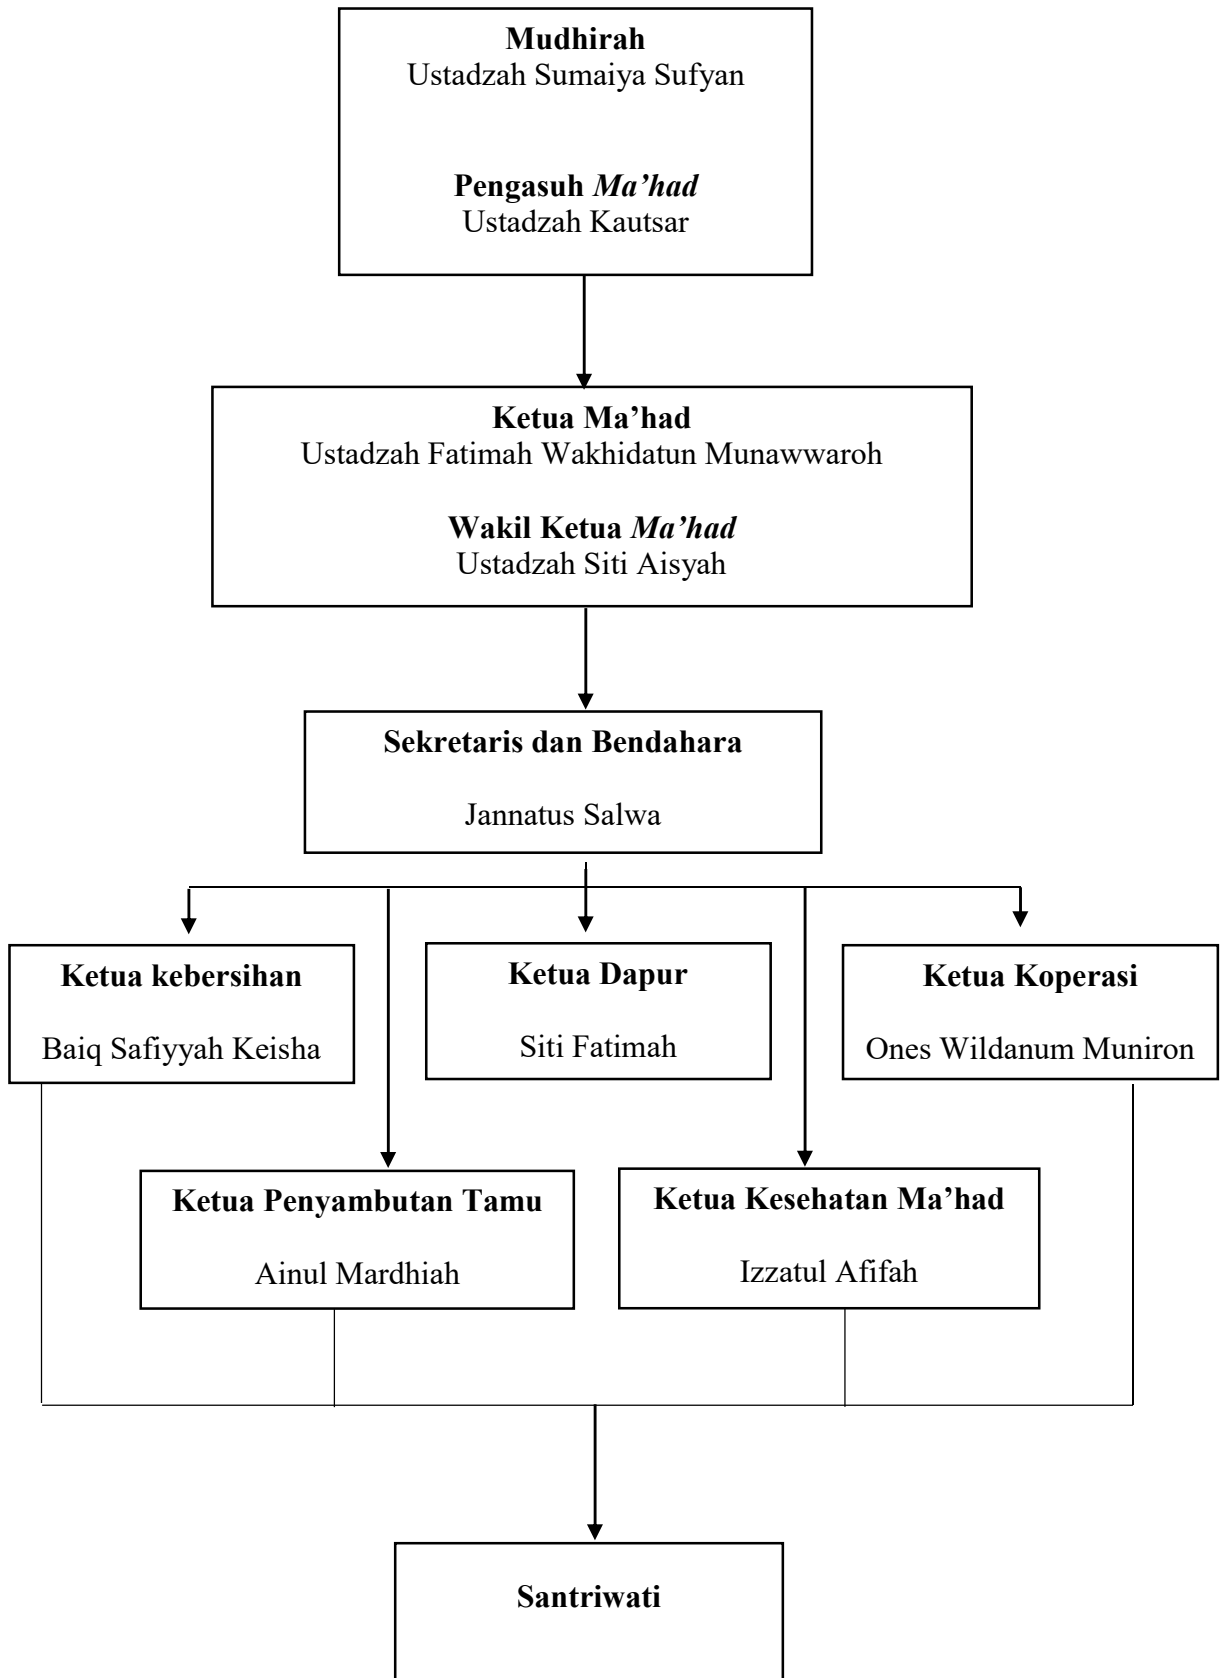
Mudhirah
Ustadzah Sumaiya Sufyan

Pengasuh Ma'had
Ustadzah Kautsar

Ketua Ma'had
Ustadzah Fatimah Wakhidatun Munawwaroh

Wakil Ketua Ma'had
Ustadzah Siti Aisyah

Sekretaris dan Bendahara

Jannatus Salwa

Ketua kebersihan

Baiq Safiyyah Keisha

Ketua Dapur

Siti Fatimah

Ketua Koperasi

Ones Wildanum Muniron

Ketua Penyambutan Tamu

Ainul Mardhiah

Ketua Kesehatan Ma'had

Izzatul Afifah

Santriwati